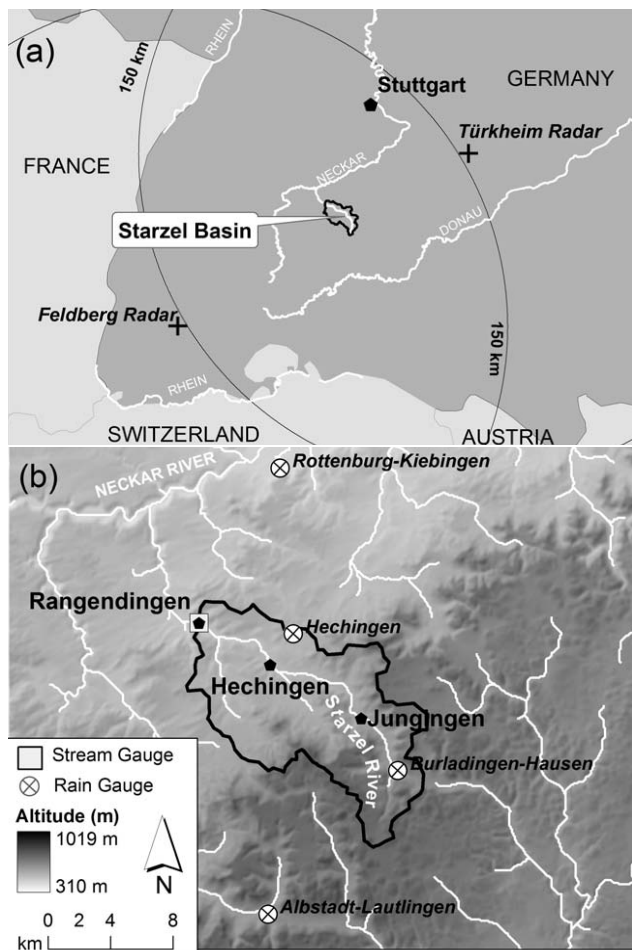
(a)

150 km

RHEIN

Stuttgart

GERMANY

Türkheim Radar

FRANCE

NECKAR

Starzel Basin

DONAU

Feldberg Radar

150 km

RHEIN

SWITZERLAND

AUSTRIA

(b)

NECKAR RIVER

Rottenburg-Kiebingen

Rangendingen

Hechingen

Hechingen

Starzel River

Jungingen

Burladingen-Hausen

Stream Gauge

Rain Gauge

Altitude (m)

1019 m

310 m

N

Albstadt-Lautlingen

0 2 4 8

km